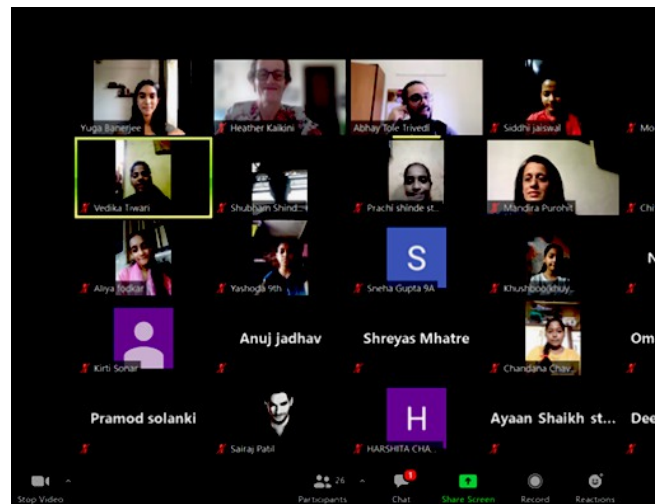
Yuga Banerjee
Heather Kaikini
Abhay Tole Trivedi
Siddhi jaiswal
Mo
Vedika Tiwari
Shubham Shind...
Prachi shinde st...
Mandira Purohit
Chi
Aliya Todkar
Yashoda 9th
S
Sneha Gupta 9A
Khushboo Khuy...
N
Kirti Sonar
Anuj jadhav
Shreyas Mhatre
Chandana Chav...
Om
Pramod solanki
Sairaj Patil
H
HARSHITA CHA...
Ayaan Shaikh st...
Dee
Stop Video
26
Participants
1
Chat
Share Screen
Record
Reactions